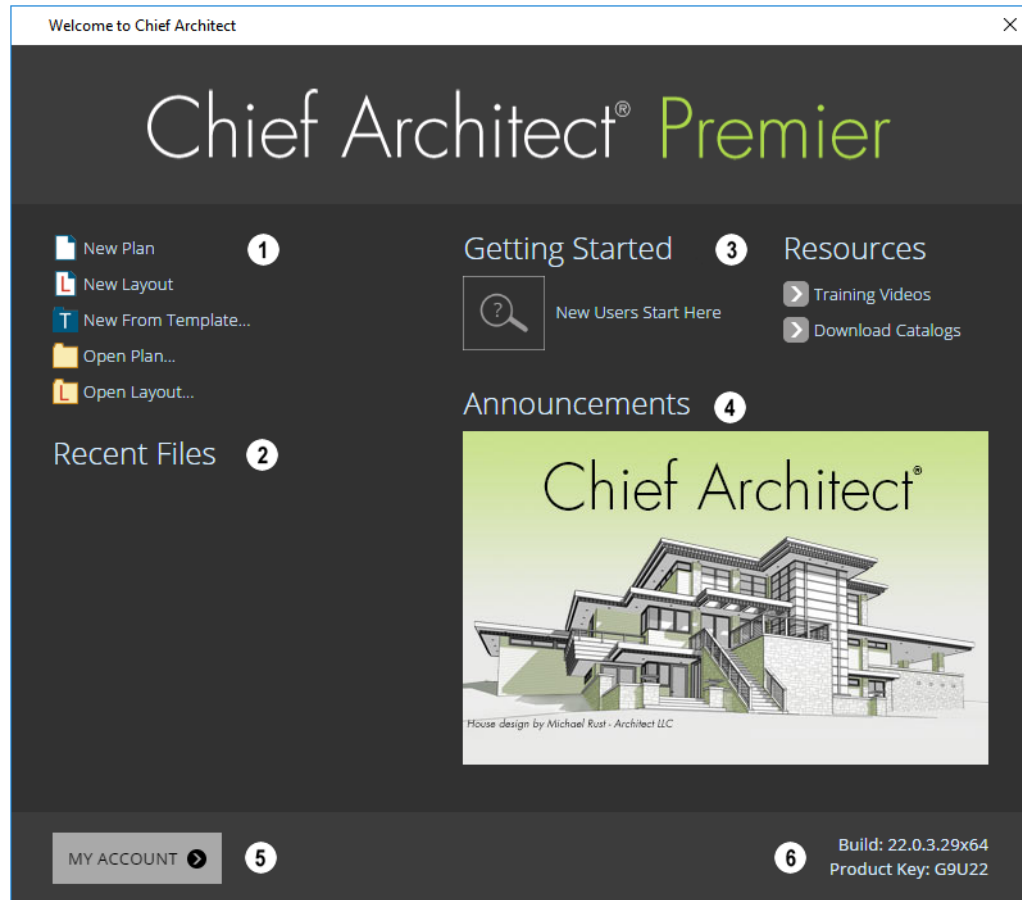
Welcome to Chief Architect

Chief Architect® Premier

New Plan
New Layout
New From Template...
Open Plan...
Open Layout...

1

Recent Files 2

Getting Started 3

New Users Start Here

Resources

Training Videos
Download Catalogs

Announcements 4

Chief Architect®

House design by Michael Rust - Architect LLC

MY ACCOUNT 5

6

Build: 22.0.3.29x64
Product Key: G9U22